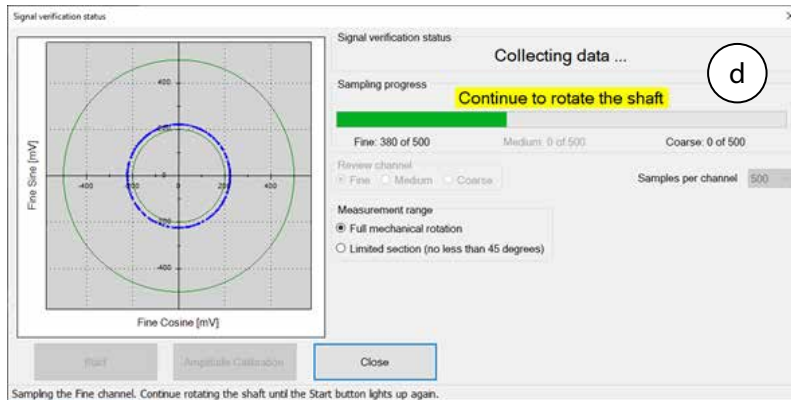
Signal verification status

×

Fine Sine [mV]

400

200

-400

-200

0

200

400

-200

-400

Fine Cosine [mV]

Signal verification status

Collecting data ...

d

Sampling progress

Continue to rotate the shaft

Fine: 380 of 500

Medium: 0 of 500

Coarse: 0 of 500

Review channel

Fine

Medium

Coarse

Samples per channel

500

Measurement range

Full mechanical rotation

Limited section (no less than 45 degrees)

Start

Amplitude Calibration

Close

Sampling the Fine channel. Continue rotating the shaft until the Start button lights up again.